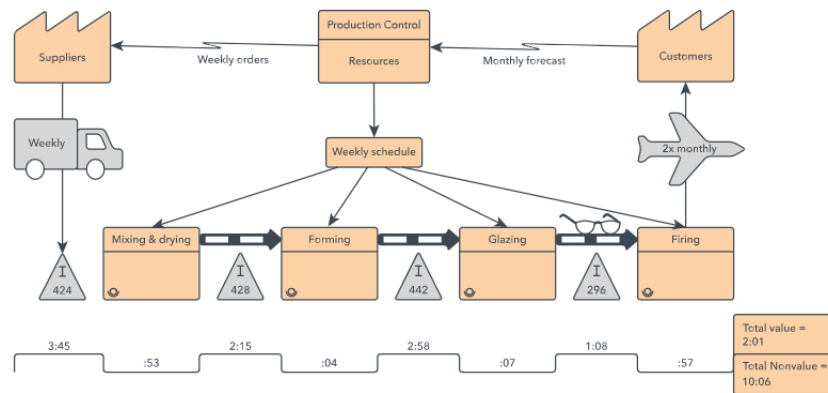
Suppliers

Weekly orders

Production Control

Resources

Monthly forecast

Customers

Weekly

Weekly schedule

2x monthly

Mixing & drying

Forming

Glazing

Firing

I
424

I
428

I
442

I
296

3:45

:53

2:15

:04

2:58

:07

1:08

:57

Total value = 2:01

Total Nonvalue = 10:06